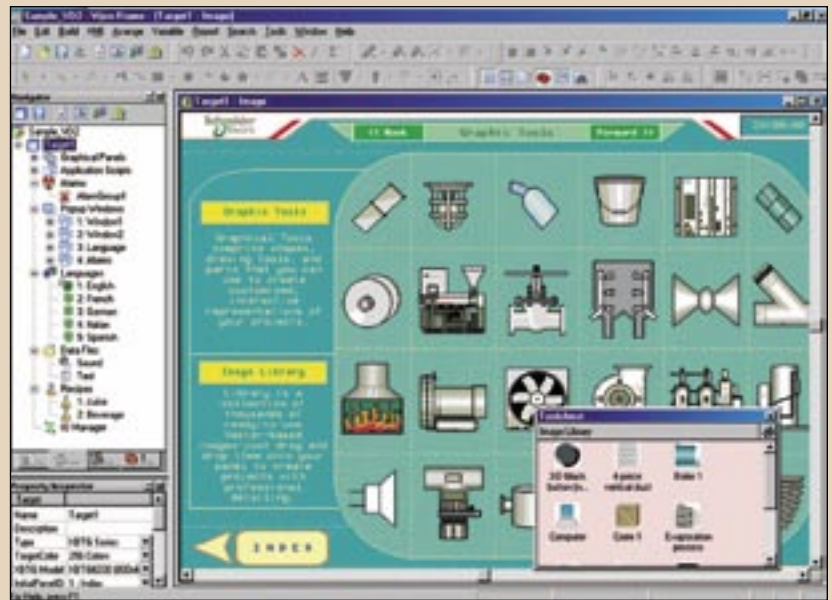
Sample_VD2 - Vijeo Frame - [Target1 - Image]

File Edit Build Edit Arrange Variable Panel Search Tools Window Help

Navigator

Sample_VD2
Target1
Graphical Panels
Application Scripts
Alarms
AlarmGroup1
Popup Window
1: Window1
2: Window2
3: Language
4: Alarm
Languages
1: English
2: French
3: German
4: Italian
5: Spanish
Data Files
Saved
Test
Recipes
1: Juice
2: Beverage
Manager

Property Inspector
Target
Name Target1
Description
Type XBTG Series
TargetColor 256 Colors
XBTG Model XBTG6330 (800x6
InitialPanelID 1: Index

For Help, press F1

Target1 - Image

Schneider Electric

<< Back Graphic Tools Forward >>

Graphic Tools

Graphical Tools comprise shapes, drawing tools, and parts that you can use to create custom and interactive representations of your products.

Image Library

Library is a collection of thousands of ready-to-use bitmap images. Drag and drop them onto your panels to create products with professional detailing.

INDEX

Toolchest
Image Library
3D Mesh button(s...
4 piece vertical duct
Boiler 1
Computer
Crate 1
Evaporation process